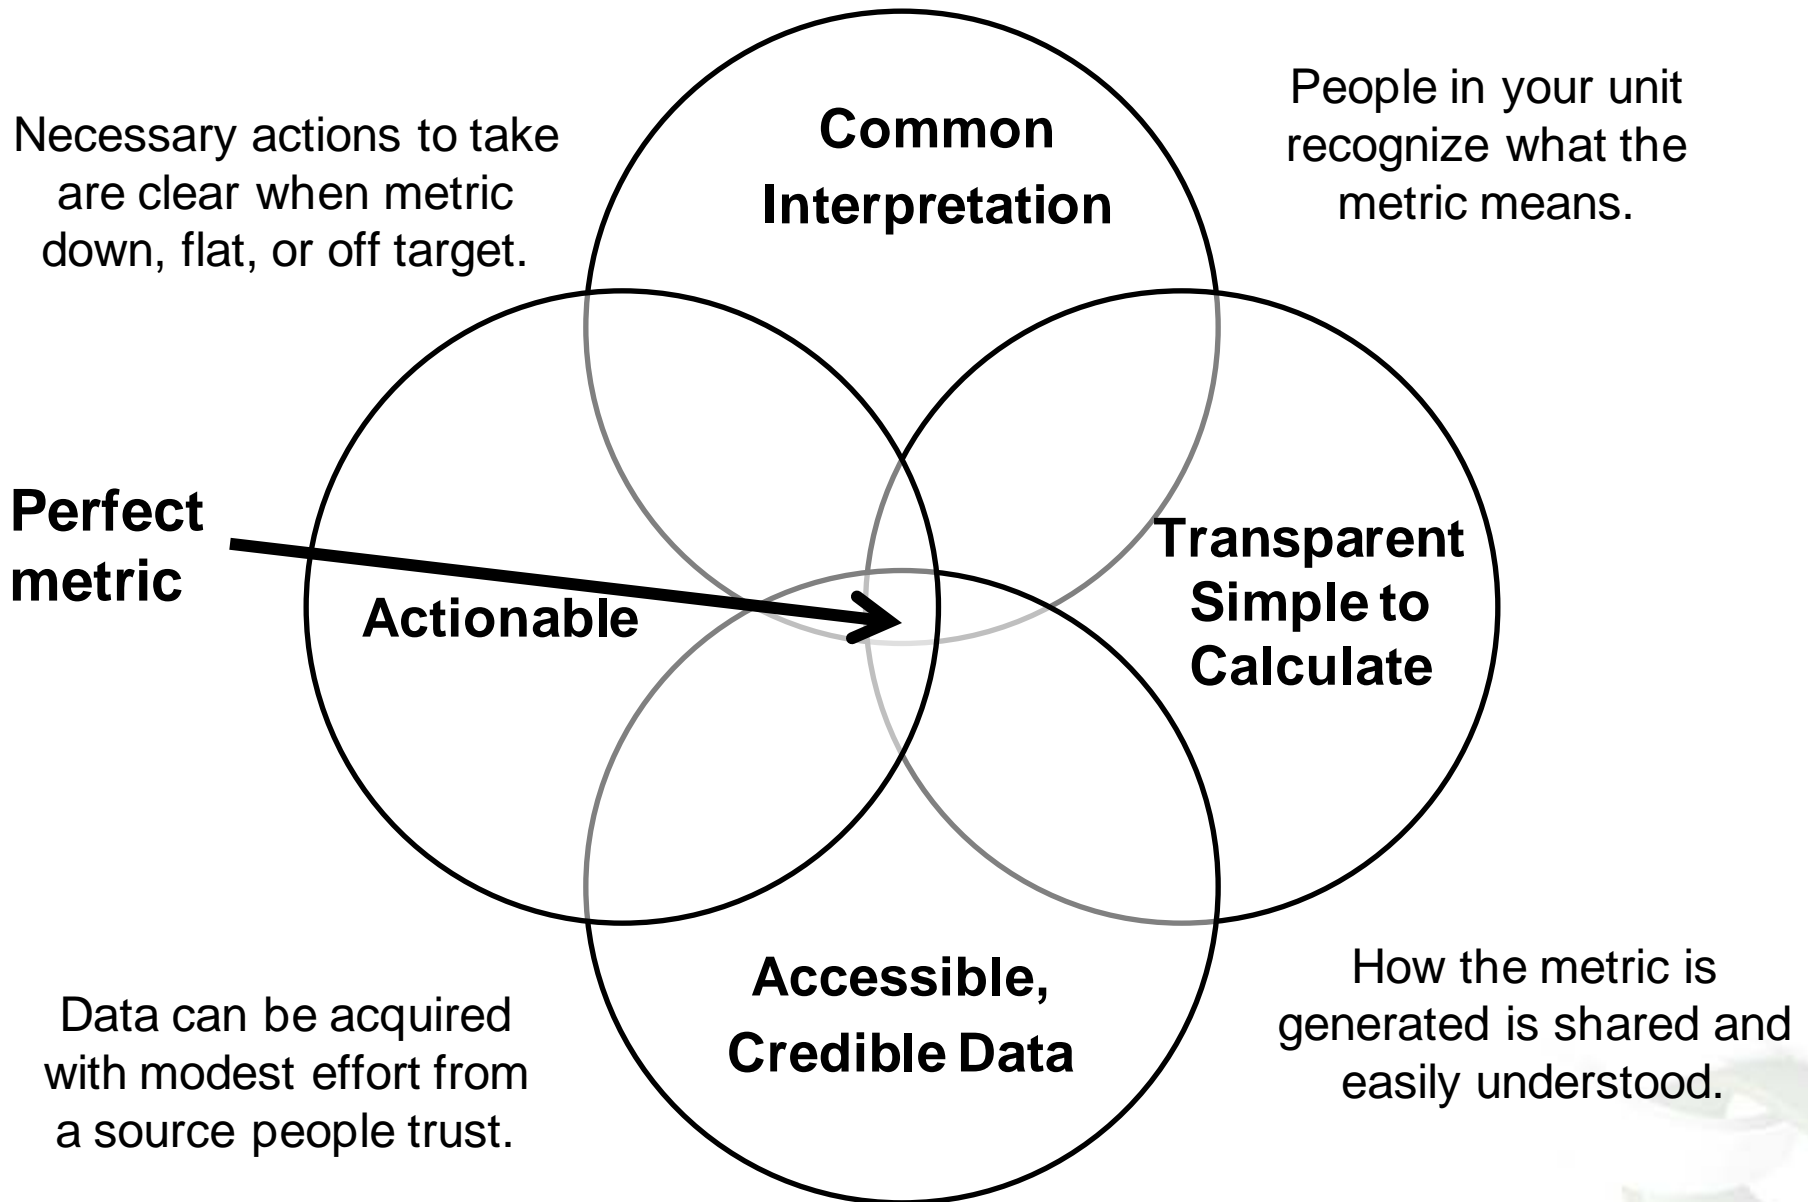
Necessary actions to take are clear when metric down, flat, or off target.

Common Interpretation

People in your unit recognize what the metric means.

Perfect metric

Actionable

Transparent Simple to Calculate

Data can be acquired with modest effort from a source people trust.

Accessible, Credible Data

How the metric is generated is shared and easily understood.